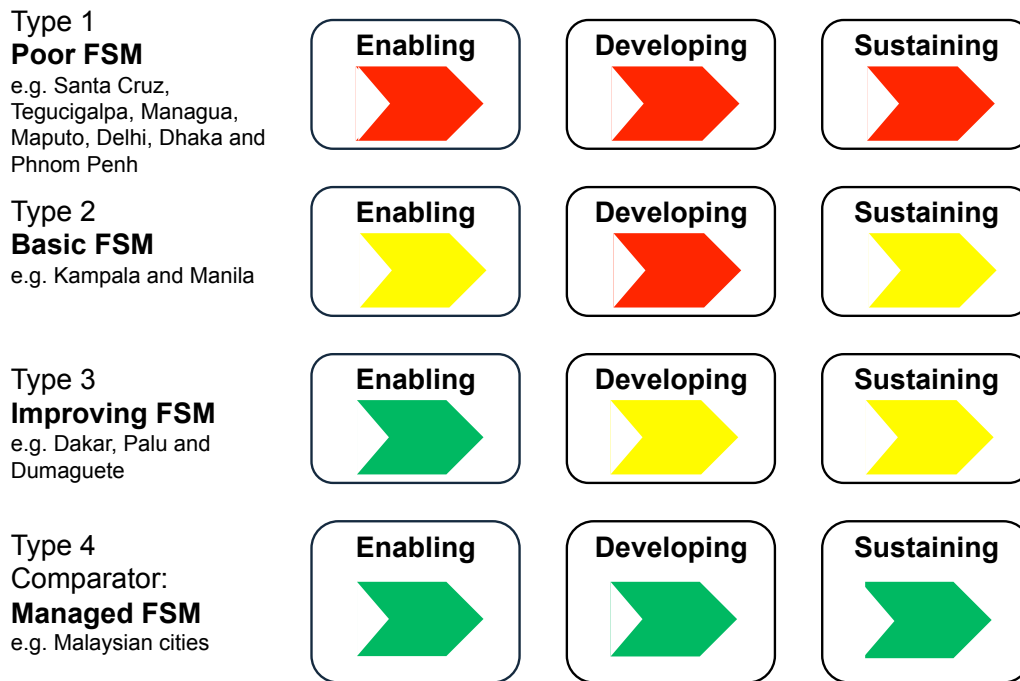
Type 1
**Poor FSM**
e.g. Santa Cruz, Tegucigalpa, Managua, Maputo, Delhi, Dhaka and Phnom Penh

Enabling

Developing

Sustaining

Type 2
**Basic FSM**
e.g. Kampala and Manila

Enabling

Developing

Sustaining

Type 3
**Improving FSM**
e.g. Dakar, Palu and Dumaguete

Enabling

Developing

Sustaining

Type 4
Comparator:
**Managed FSM**
e.g. Malaysian cities

Enabling

Developing

Sustaining